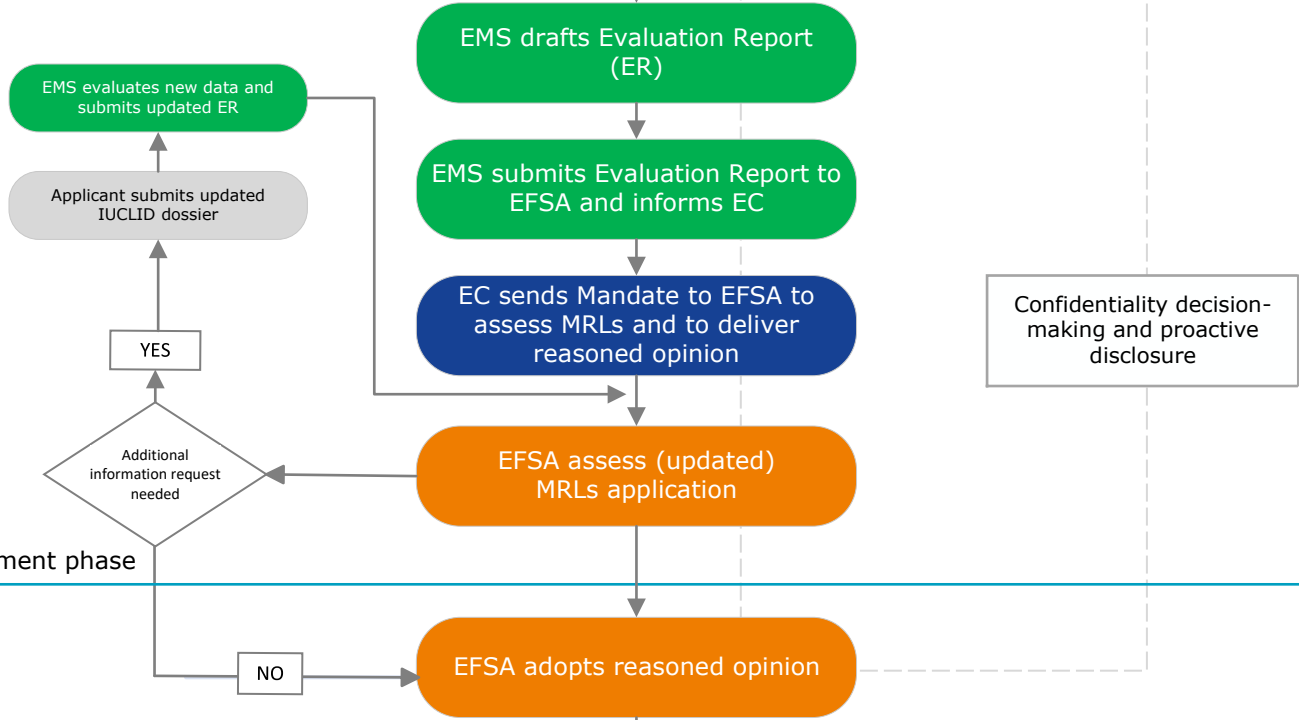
EMS drafts Evaluation Report (ER)

EMS evaluates new data and submits updated ER

EMS submits Evaluation Report to EFSA and informs EC

Applicant submits updated IUCLID dossier

EC sends Mandate to EFSA to assess MRLs and to deliver reasoned opinion

Confidentiality decision-making and proactive disclosure

YES

Additional information request needed

EFSA assess (updated) MRLs application

ment phase

NO

EFSA adopts reasoned opinion